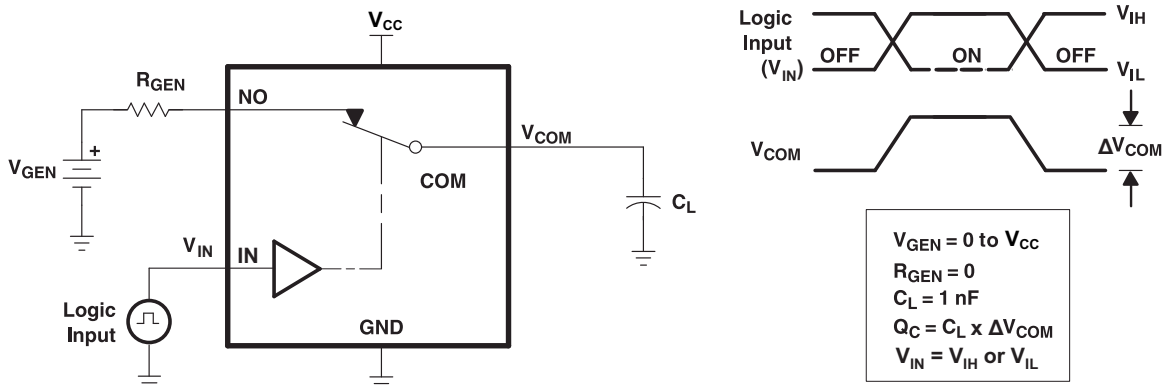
$V_{CC}$

$R_{GEN}$

NO

$V_{GEN}$

+

$V_{COM}$

COM

$C_L$

$V_{IN}$

IN

Logic Input

GND

Logic Input $(V_{IN})$

OFF

ON

OFF

$V_{IH}$

$V_{IL}$

$V_{COM}$

$\Delta V_{COM}$

$V_{GEN}$ = 0 to $V_{CC}$
$R_{GEN}$ = 0
$C_L$ = 1 nF
$Q_C = C_L \times \Delta V_{COM}$
$V_{IN} = V_{IH}$ or $V_{IL}$